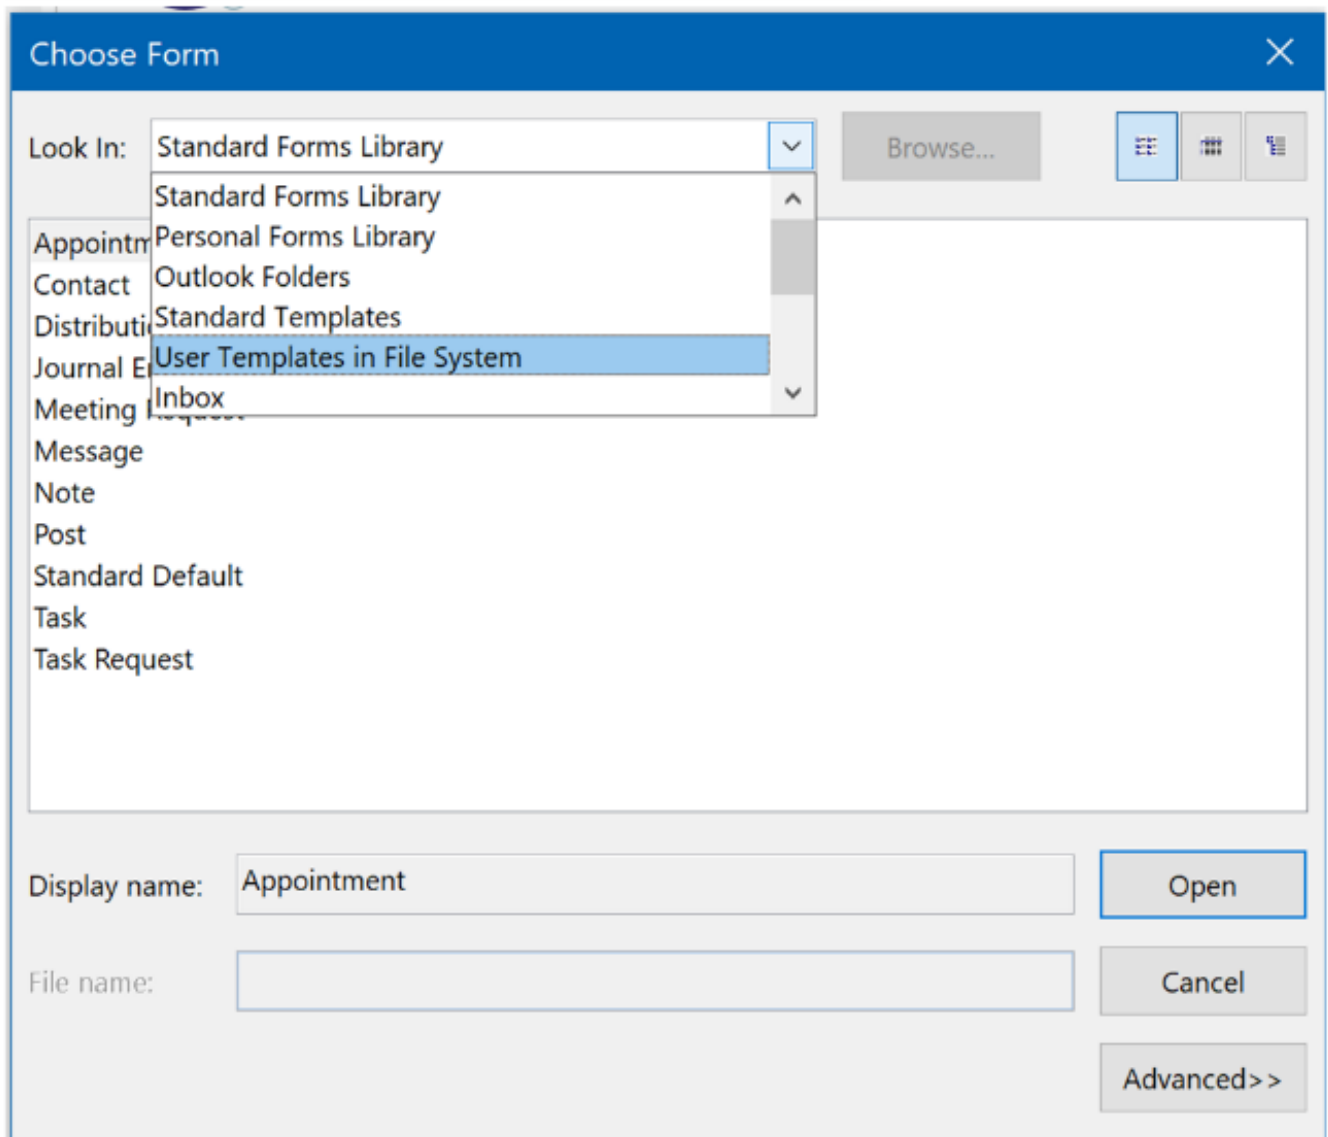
Choose Form

Look In: Standard Forms Library

Browse...

Standard Forms Library
Personal Forms Library
Outlook Folders
Standard Templates
User Templates in File System
Inbox

Appointm
Contact
Distributi
Journal E
Meeting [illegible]
Message
Note
Post
Standard Default
Task
Task Request

Display name: Appointment

Open

File name:

Cancel

Advanced>>